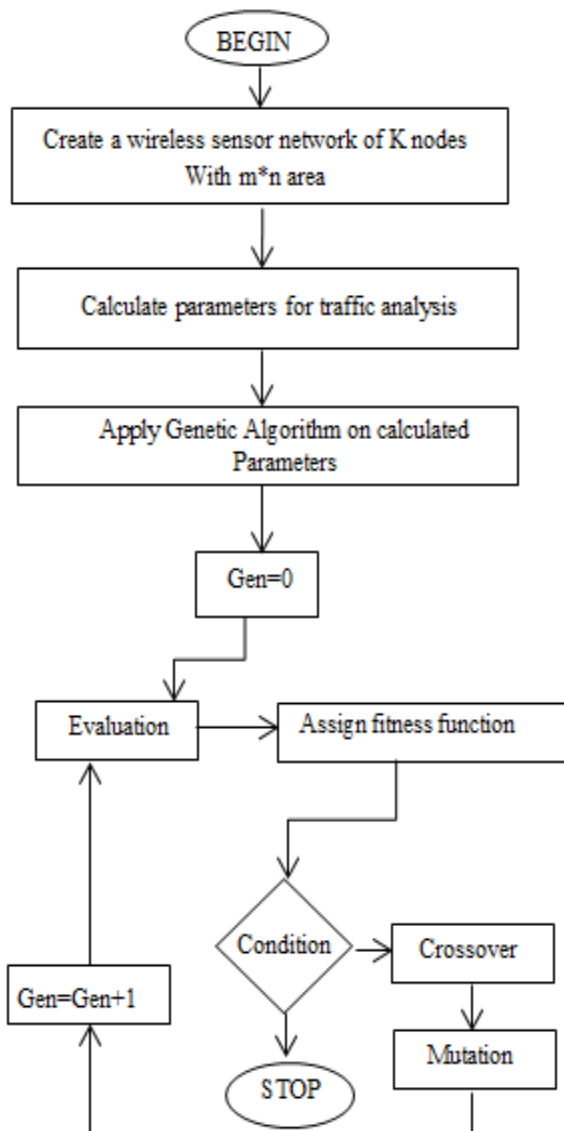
BEGIN

Create a wireless sensor network of K nodes With m*n area

Calculate parameters for traffic analysis

Apply Genetic Algorithm on calculated Parameters

Gen=0

Evaluation

Assign fitness function

Condition

Crossover

Gen=Gen+1

Mutation

STOP